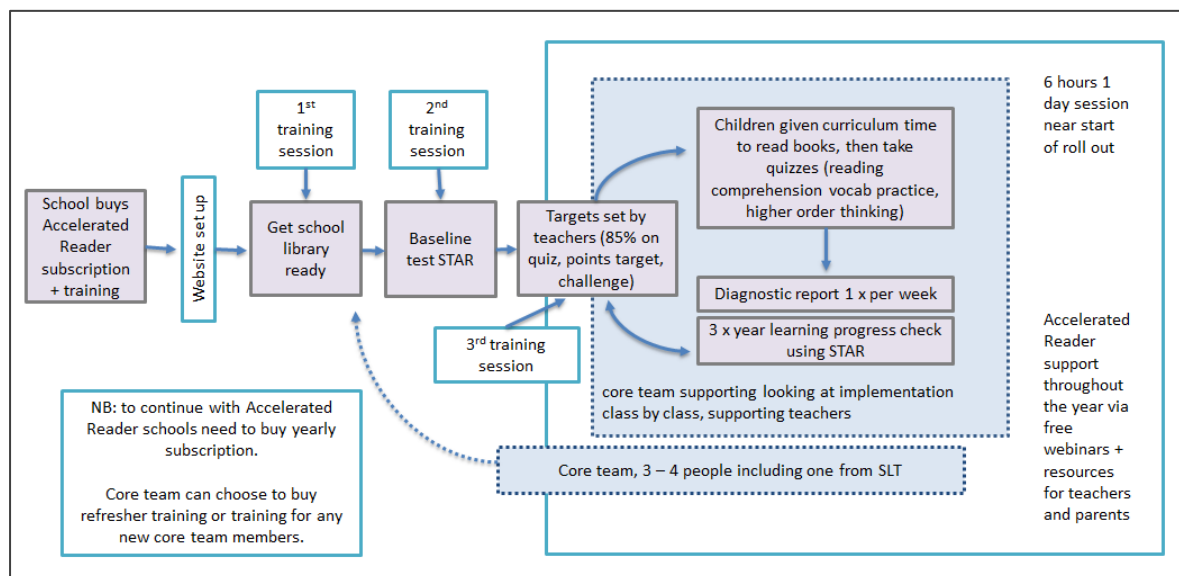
School buys Accelerated Reader subscription + training

Website set up

$1^{st}$ training session

Get school library ready

$2^{nd}$ training session

Baseline test STAR

Targets set by teachers (85% on quiz, points target, challenge)

$3^{rd}$ training session

Children given curriculum time to read books, then take quizzes (reading comprehension vocab practice, higher order thinking)

Diagnostic report 1 x per week

3 x year learning progress check using STAR

core team supporting looking at implementation class by class, supporting teachers

Core team, 3 – 4 people including one from SLT

6 hours 1 day session near start of roll out

Accelerated Reader support throughout the year via free webinars + resources for teachers and parents

NB: to continue with Accelerated Reader schools need to buy yearly subscription.

Core team can choose to buy refresher training or training for any new core team members.